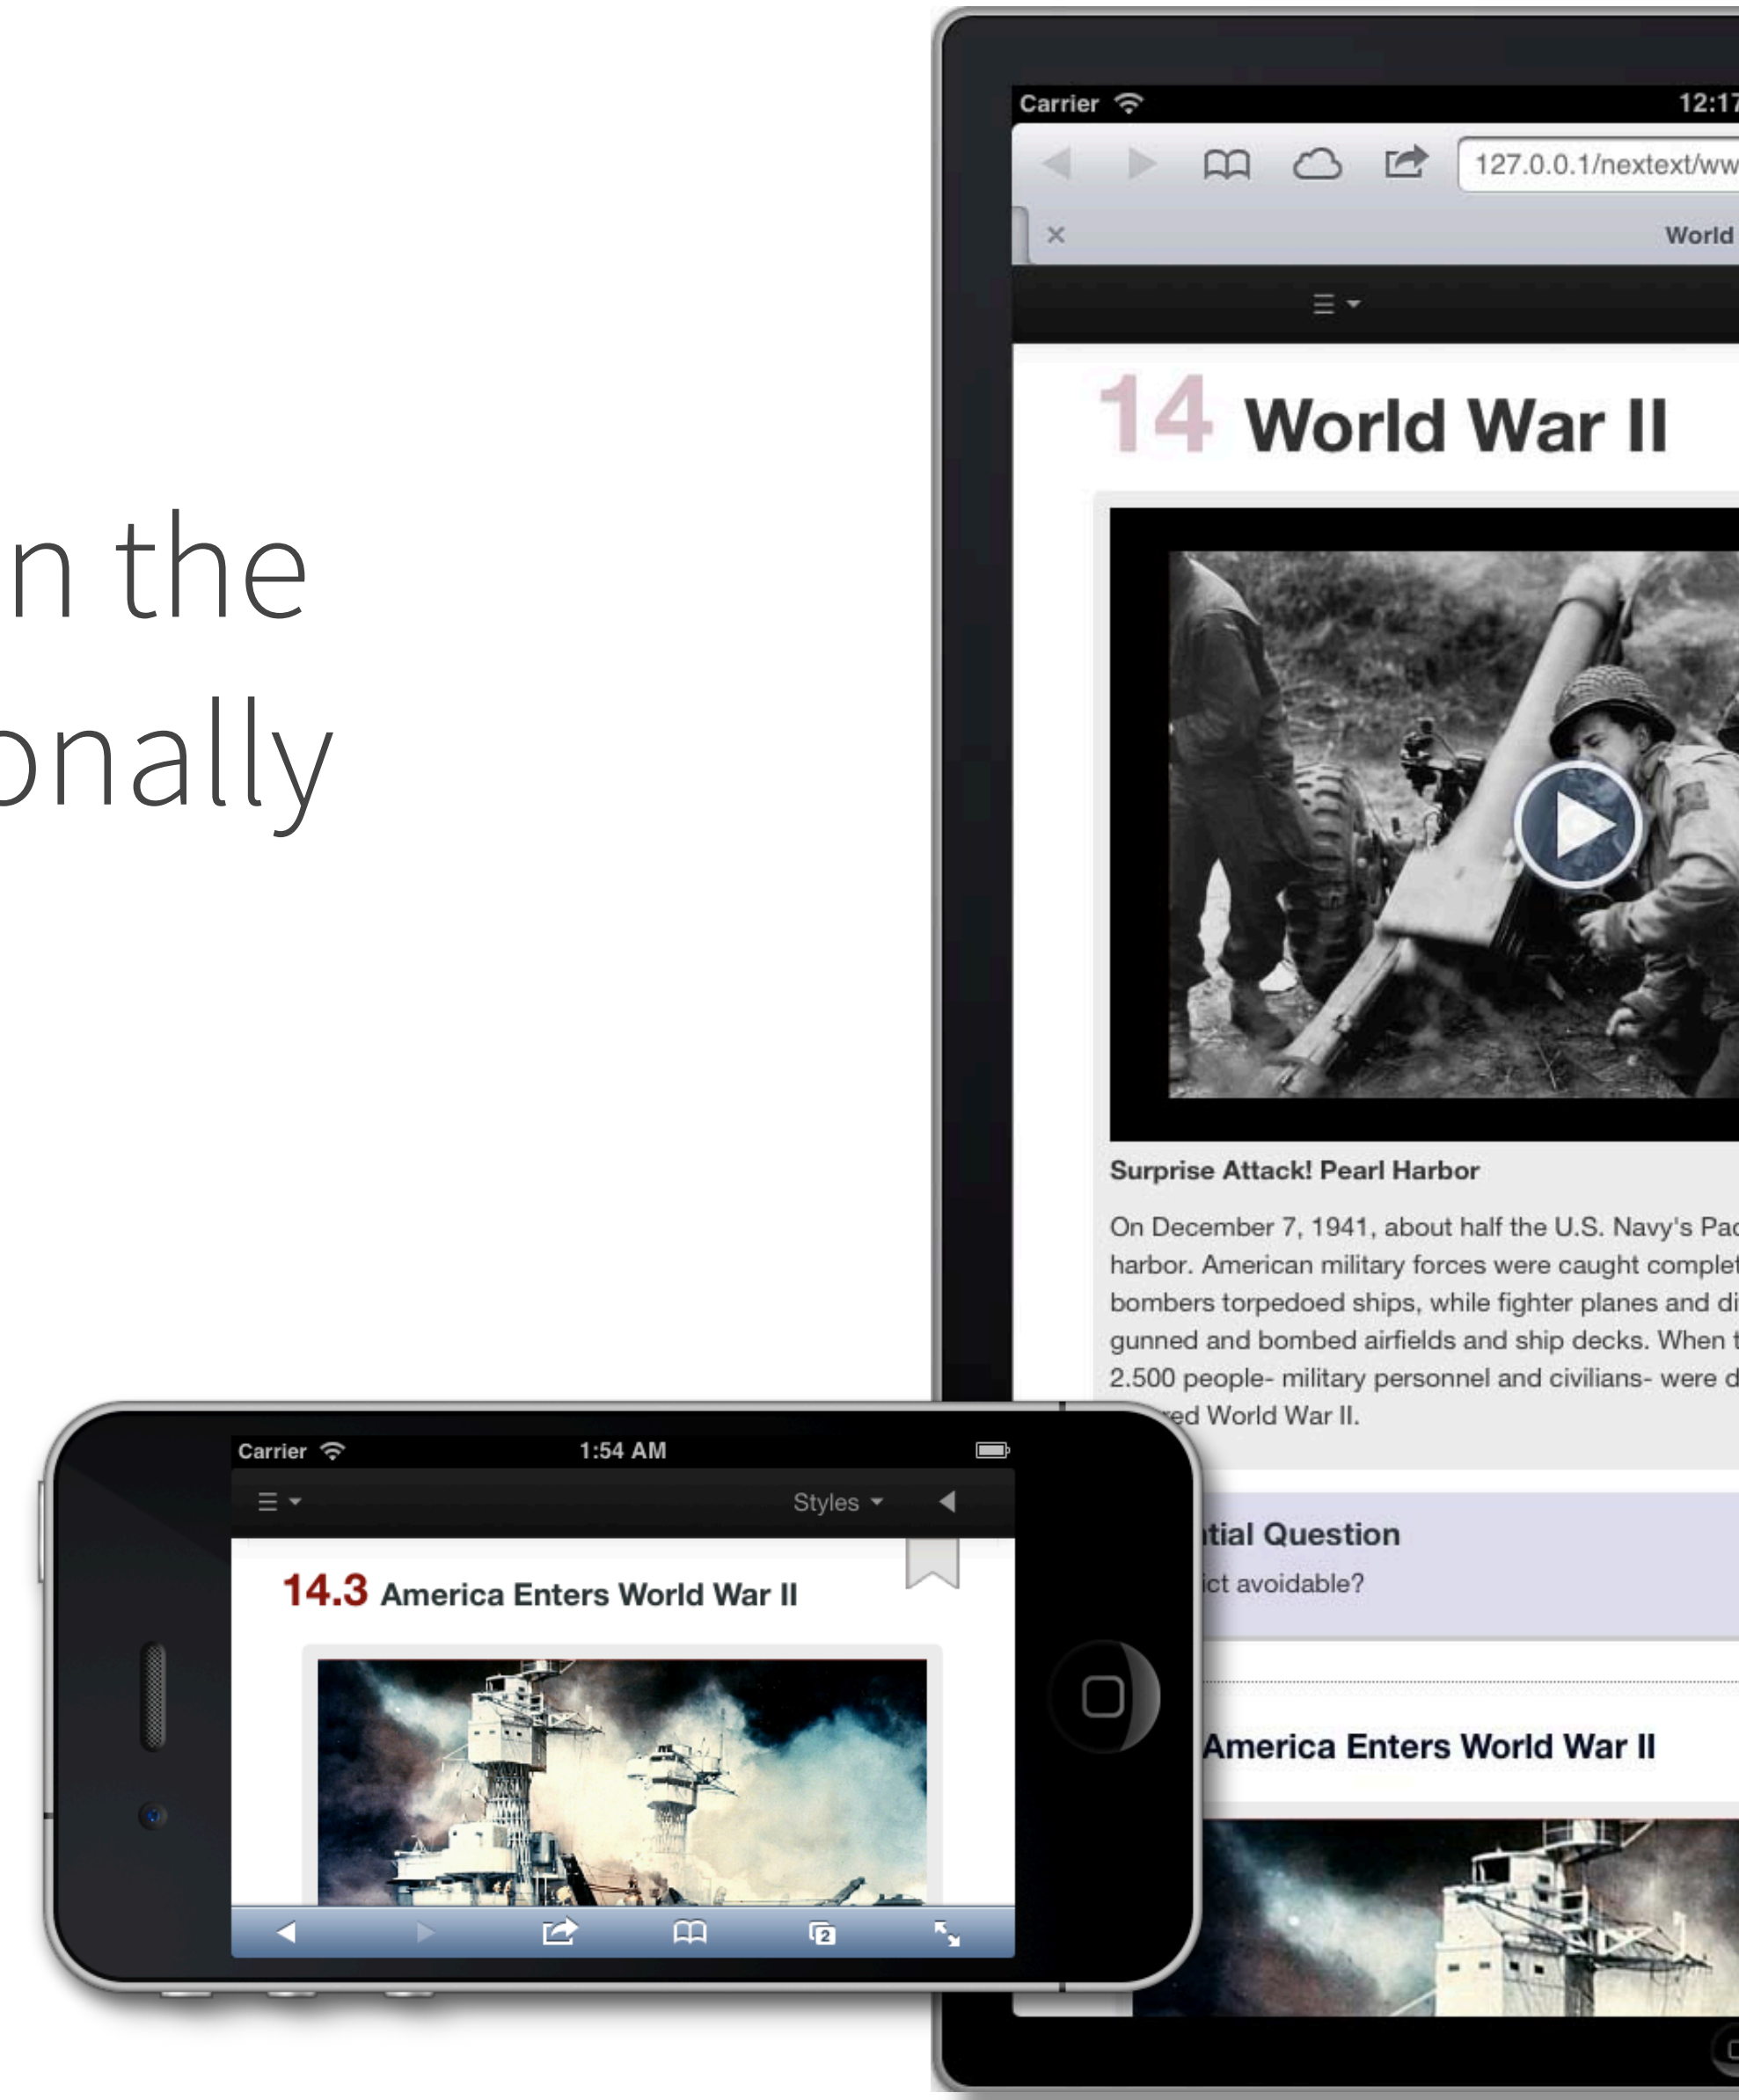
n the
onally

Carrier 12:17

127.0.0.1/nextext/ww

×

World

14 World War II

Surprise Attack! Pearl Harbor

On December 7, 1941, about half the U.S. Navy's Pac harbor. American military forces were caught complet bombers torpedoed ships, while fighter planes and di gunned and bombed airfields and ship decks. When t 2.500 people- military personnel and civilians- were d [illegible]red World War II.

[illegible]tial Question

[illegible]ict avoidable?

America Enters World War II

Carrier 1:54 AM

Styles

14.3 America Enters World War II

2